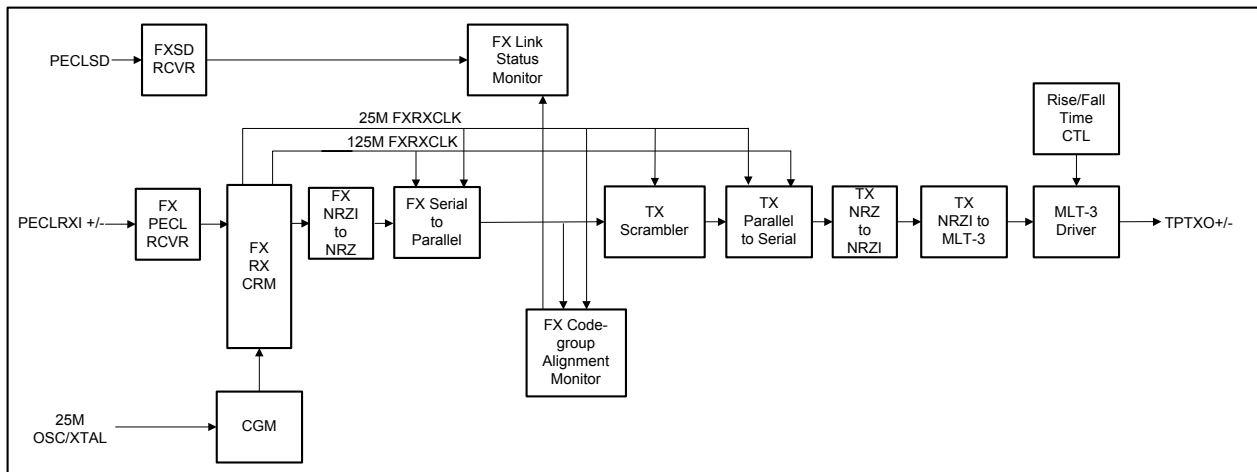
PECLSD

FXSD RCVR

FX Link Status Monitor

Rise/Fall Time CTL

25M FXRXCLK

125M FXRXCLK

PECLRXI +/-

FX PECL RCVR

FX RX CRM

FX NRZI to NRZ

FX Serial to Parallel

TX Scrambler

TX Parallel to Serial

TX NRZ to NRZI

TX NRZI to MLT-3

MLT-3 Driver

TPTXO+/-

FX Code-group Alignment Monitor

25M OSC/XTAL

CGM